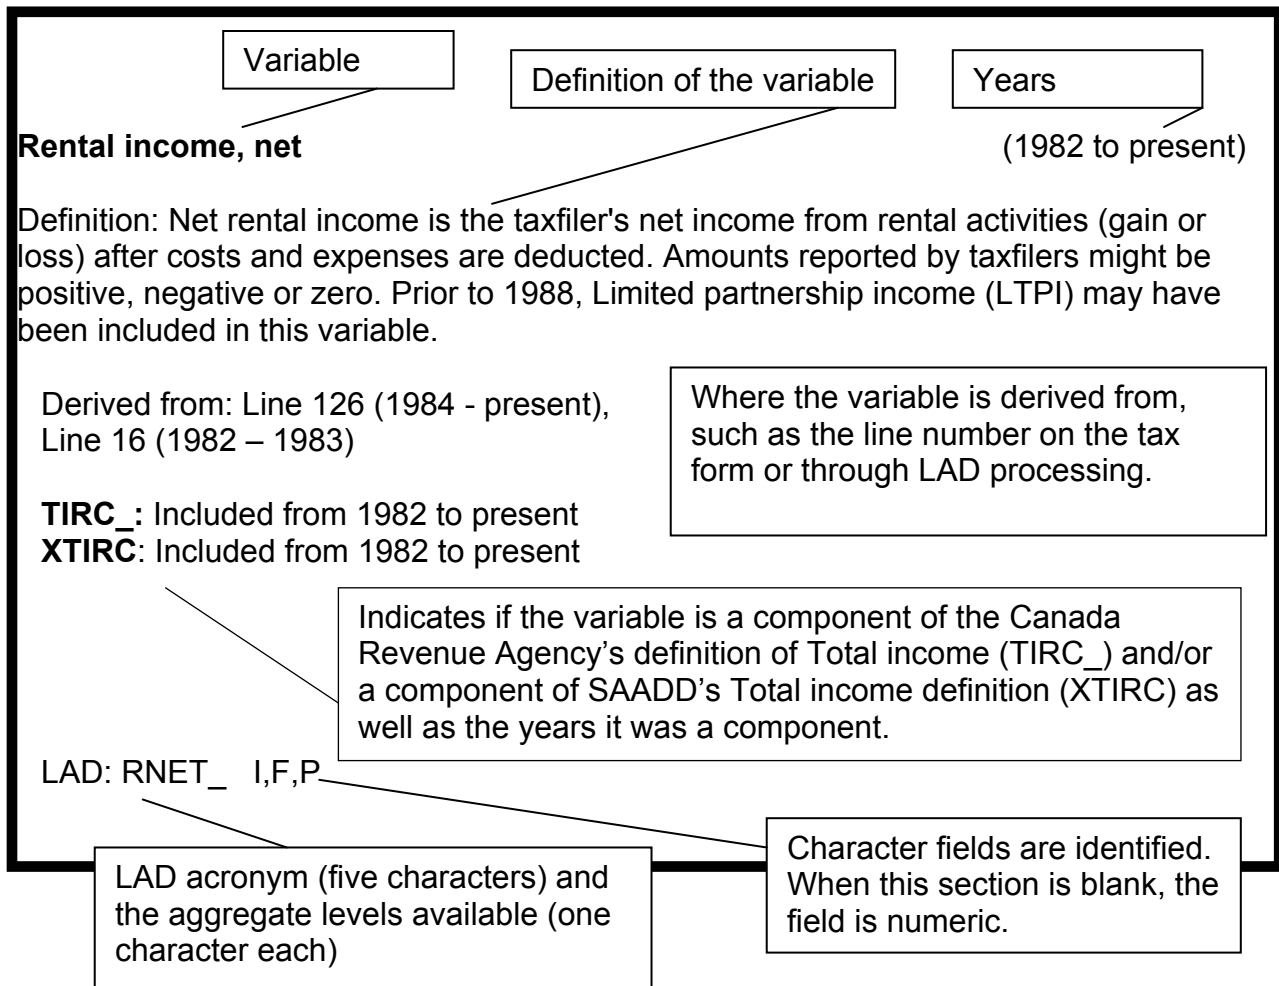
Variable

Definition of the variable

Years

**Rental income, net**

(1982 to present)

Definition: Net rental income is the taxfiler's net income from rental activities (gain or loss) after costs and expenses are deducted. Amounts reported by taxfilers might be positive, negative or zero. Prior to 1988, Limited partnership income (LTPI) may have been included in this variable.

Derived from: Line 126 (1984 - present), Line 16 (1982 – 1983)

Where the variable is derived from, such as the line number on the tax form or through LAD processing.

**TIRC_:** Included from 1982 to present
**XTIRC**: Included from 1982 to present

Indicates if the variable is a component of the Canada Revenue Agency's definition of Total income (TIRC_) and/or a component of SAADD's Total income definition (XTIRC) as well as the years it was a component.

LAD: RNET_ I,F,P

LAD acronym (five characters) and the aggregate levels available (one character each)

Character fields are identified. When this section is blank, the field is numeric.